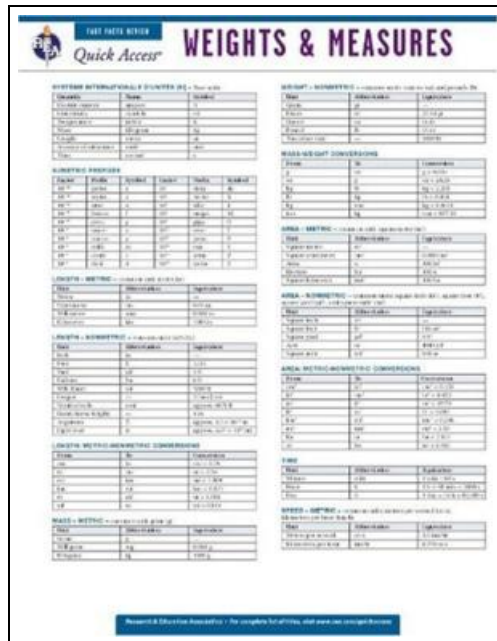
REA

FAST FACTS REVIEW

Quick Access

WEIGHTS & MEASURES

SYSTEME INTERNATIONALE D'UNITES (SI)

METRIC PREFIXES

LENGTH – METRIC

LENGTH – NONMETRIC

LENGTH METRIC-NONMETRIC CONVERSIONS

MASS – METRIC

WEIGHT – NONMETRIC

MASS-WEIGHT CONVERSIONS

AREA – METRIC

AREA – NONMETRIC

AREA METRIC-NONMETRIC CONVERSIONS

TIME

SPEED – METRIC

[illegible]

Research & Education Association • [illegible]